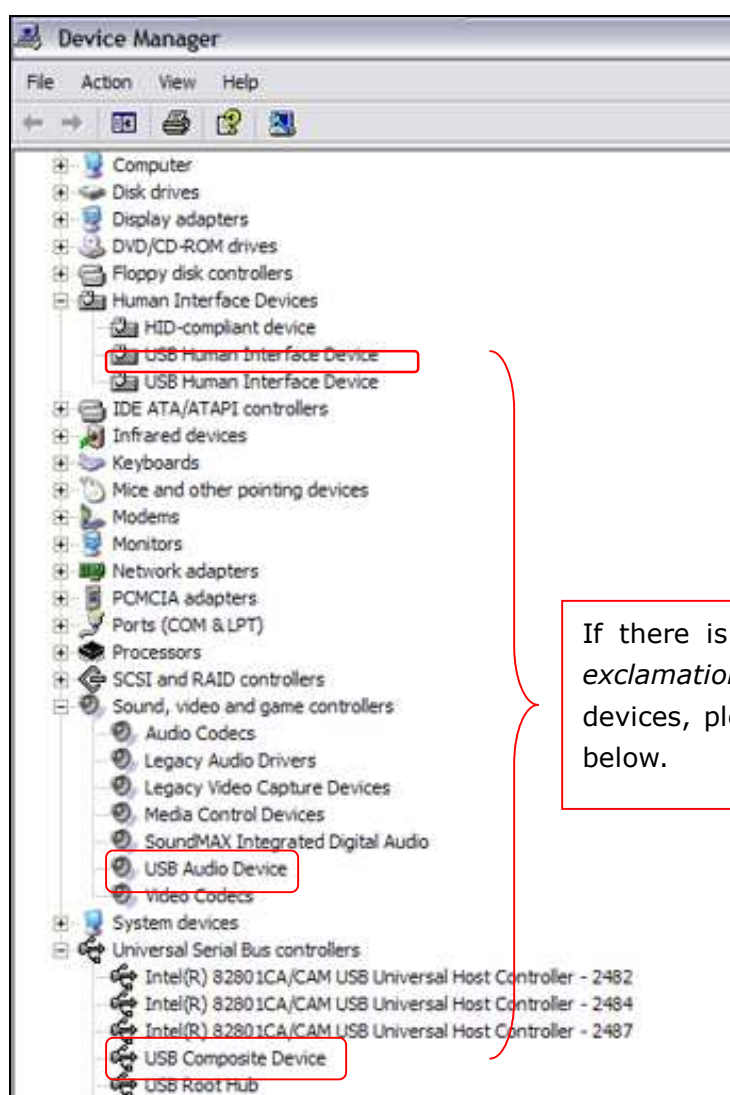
Device Manager

File Action View Help

Computer
Disk drives
Display adapters
DVD/CD-ROM drives
Floppy disk controllers
Human Interface Devices
HID-compliant device
USB Human Interface Device
USB Human Interface Device
IDE ATA/ATAPI controllers
Infrared devices
Keyboards
Mice and other pointing devices
Modems
Monitors
Network adapters
PCMCIA adapters
Ports (COM & LPT)
Processors
SCSI and RAID controllers
Sound, video and game controllers
Audio Codecs
Legacy Audio Drivers
Legacy Video Capture Devices
Media Control Devices
SoundMAX Integrated Digital Audio
USB Audio Device
Video Codecs
System devices
Universal Serial Bus controllers
Intel(R) 82801CA/CAM USB Universal Host Controller - 2482
Intel(R) 82801CA/CAM USB Universal Host Controller - 2484
Intel(R) 82801CA/CAM USB Universal Host Controller - 2487
USB Composite Device
USB Root Hub

If there is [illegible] *exclamatio*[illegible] devices, pl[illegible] below.